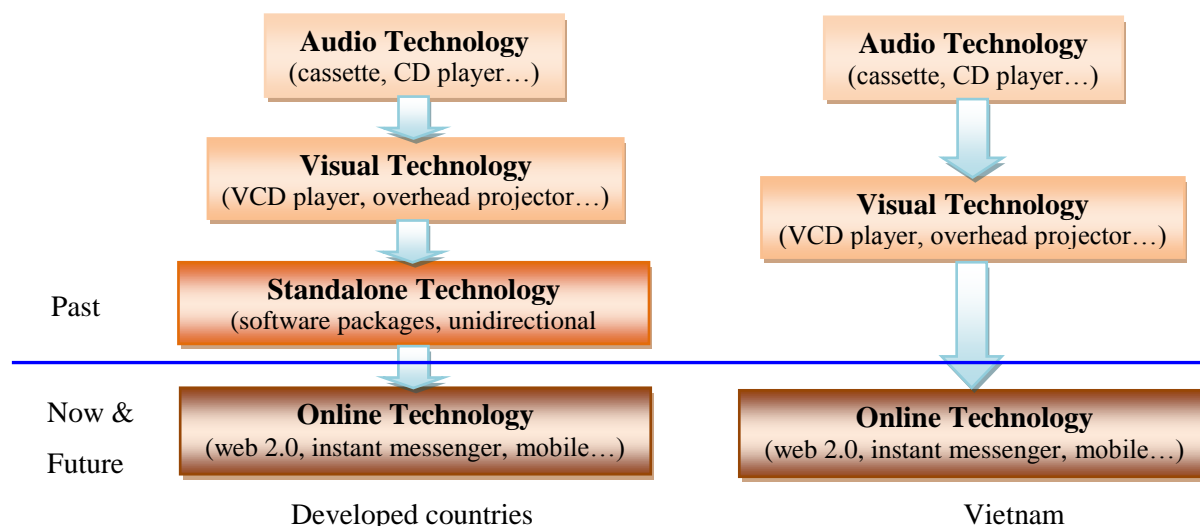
Audio Technology
(cassette, CD player…)

Visual Technology
(VCD player, overhead projector…)

Standalone Technology
(software packages, unidirectional

Online Technology
(web 2.0, instant messenger, mobile…)

Developed countries

Audio Technology
(cassette, CD player…)

Visual Technology
(VCD player, overhead projector…)

Online Technology
(web 2.0, instant messenger, mobile…)

Vietnam

Past

Now & Future